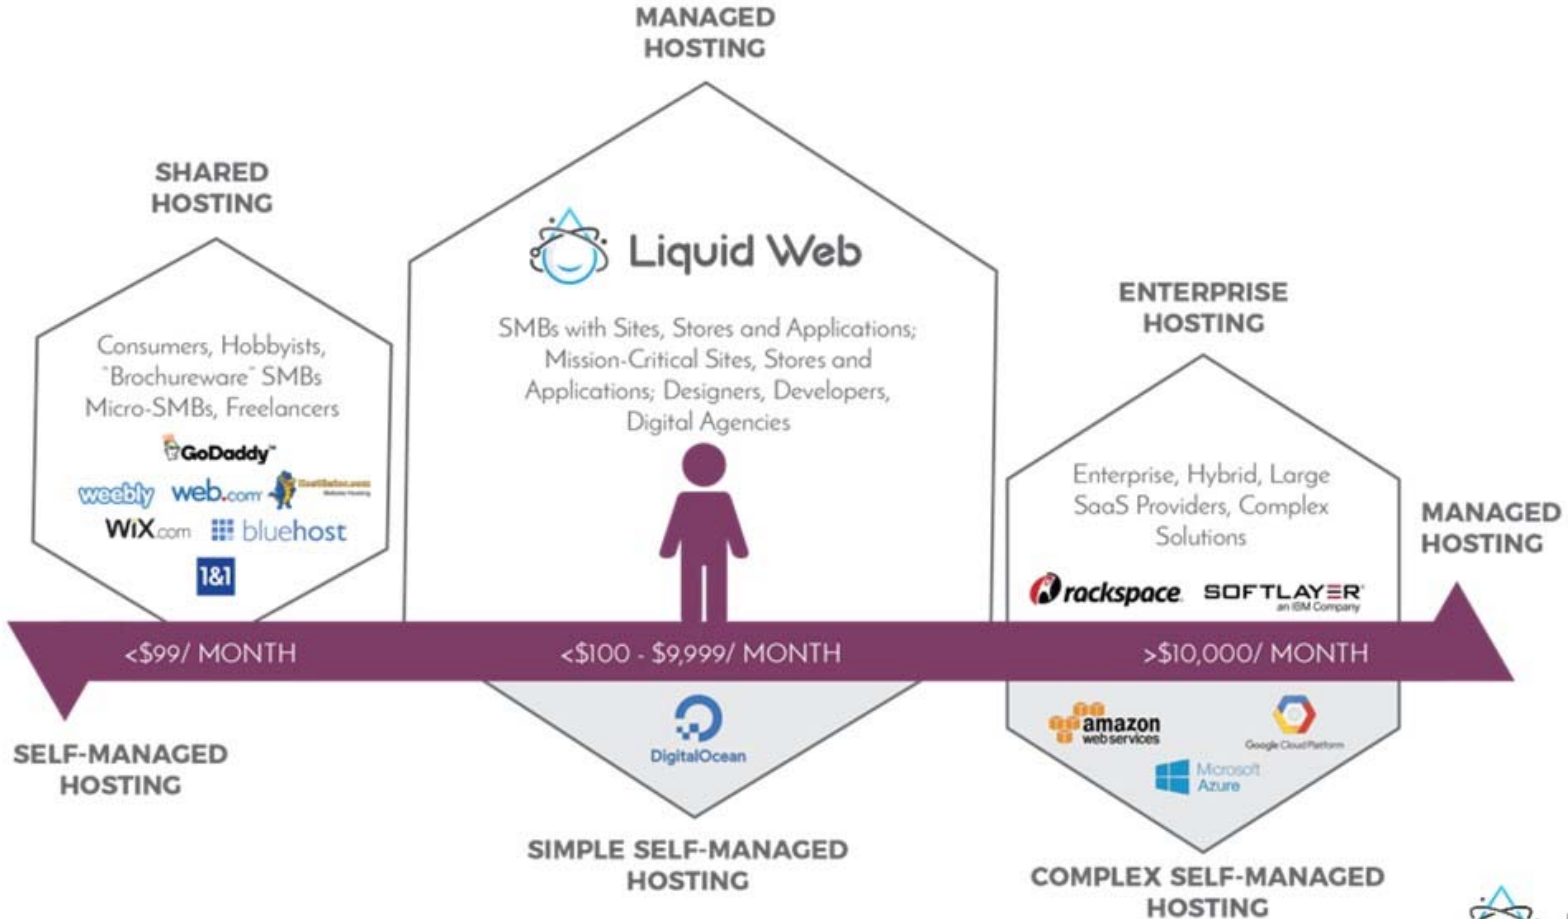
MANAGED HOSTING

SHARED HOSTING

Consumers, Hobbyists, "Brochureware" SMBs Micro-SMBs, Freelancers

GoDaddy

weebly web.com HostGator.com

WiX.com bluehost

1&1

Liquid Web

SMBs with Sites, Stores and Applications; Mission-Critical Sites, Stores and Applications; Designers, Developers, Digital Agencies

ENTERPRISE HOSTING

Enterprise, Hybrid, Large SaaS Providers, Complex Solutions

rackspace SOFTLAYER an IBM Company

MANAGED HOSTING

<$99/ MONTH

<$100 - $9,999/ MONTH

>$10,000/ MONTH

SELF-MANAGED HOSTING

DigitalOcean

amazon web services

Google Cloud Platform

Microsoft Azure

SIMPLE SELF-MANAGED HOSTING

COMPLEX SELF-MANAGED HOSTING